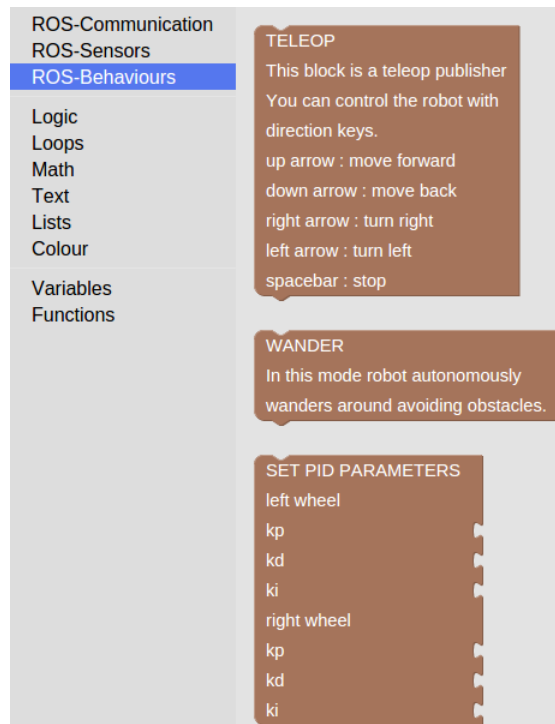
ROS-Communication
ROS-Sensors
ROS-Behaviours

Logic
Loops
Math
Text
Lists
Colour

Variables
Functions

TELEOP
This block is a teleop publisher
You can control the robot with direction keys.
up arrow : move forward
down arrow : move back
right arrow : turn right
left arrow : turn left
spacebar : stop

WANDER
In this mode robot autonomously wanders around avoiding obstacles.

SET PID PARAMETERS
left wheel
kp
kd
ki
right wheel
kp
kd
ki